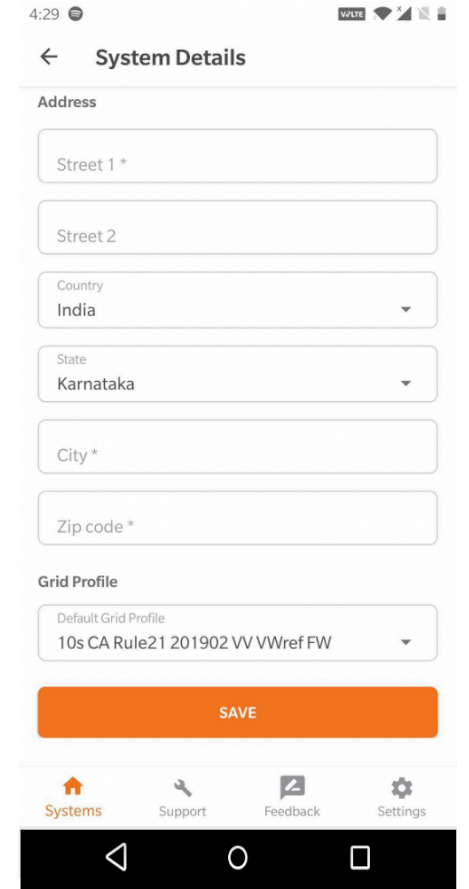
4:29 VoLTE

System Details

Address

Street 1 *

Street 2

Country
India

State
Karnataka

City *

Zip code *

Grid Profile

Default Grid Profile
10s CA Rule21 201902 VV VWref FW

SAVE

Systems Support Feedback Settings